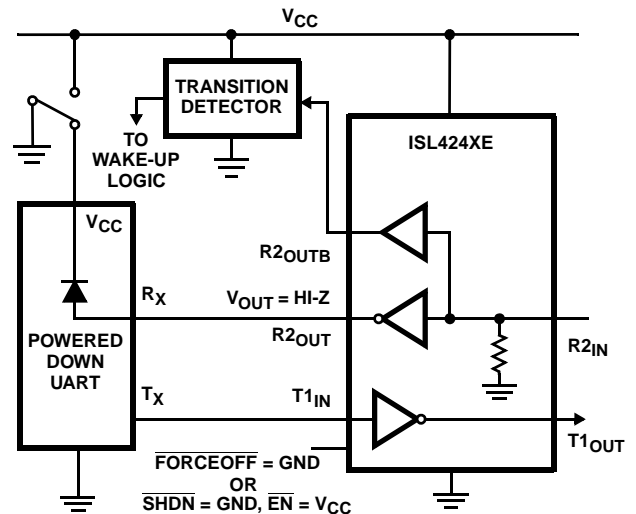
$V_{CC}$

TRANSITION DETECTOR

TO WAKE-UP LOGIC

ISL424XE

$V_{CC}$

$R2_{OUTB}$

$R_X$

$V_{OUT}$ = HI-Z

POWERED DOWN UART

$R2_{OUT}$

$R2_{IN}$

$T_X$

$T1_{IN}$

$T1_{OUT}$

$\overline{FORCEOFF}$ = GND
OR
$\overline{SHDN}$ = GND, $\overline{EN}$ = $V_{CC}$